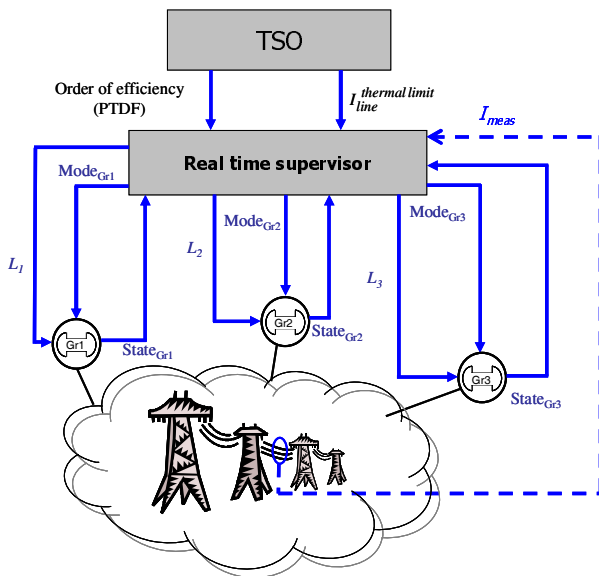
TSO

Order of efficiency (PTDF)

$I_{line}^{thermal\ limit}$

$I_{meas}$

Real time supervisor

$Mode_{Gr1}$

$L_1$

Gr1

$State_{Gr1}$

$Mode_{Gr2}$

$L_2$

Gr2

$State_{Gr2}$

$Mode_{Gr3}$

$L_3$

Gr3

$State_{Gr3}$